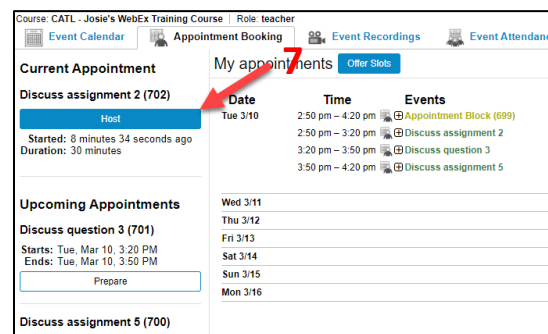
Course: CATL - Josie's WebEx Training Course | Role: teacher

Event Calendar | Appointment Booking | Event Recordings | Event Attendance

Current Appointment

Discuss assignment 2 (702)

Host

Started: 8 minutes 34 seconds ago
Duration: 30 minutes

Upcoming Appointments

Discuss question 3 (701)

Starts: Tue, Mar 10, 3:20 PM
Ends: Tue, Mar 10, 3:50 PM

Prepare

Discuss assignment 5 (700)

My appointments 7 Offer Slots

| Date | Time | Events |
|---|---|---|
| Tue 3/10 | 2:50 pm – 4:20 pm | Appointment Block (699) |
| | 2:50 pm – 3:20 pm | Discuss assignment 2 |
| | 3:20 pm – 3:50 pm | Discuss question 3 |
| | 3:50 pm – 4:20 pm | Discuss assignment 5 |
| Wed 3/11 | | |
| Thu 3/12 | | |
| Fri 3/13 | | |
| Sat 3/14 | | |
| Sun 3/15 | | |
| Mon 3/16 | | |